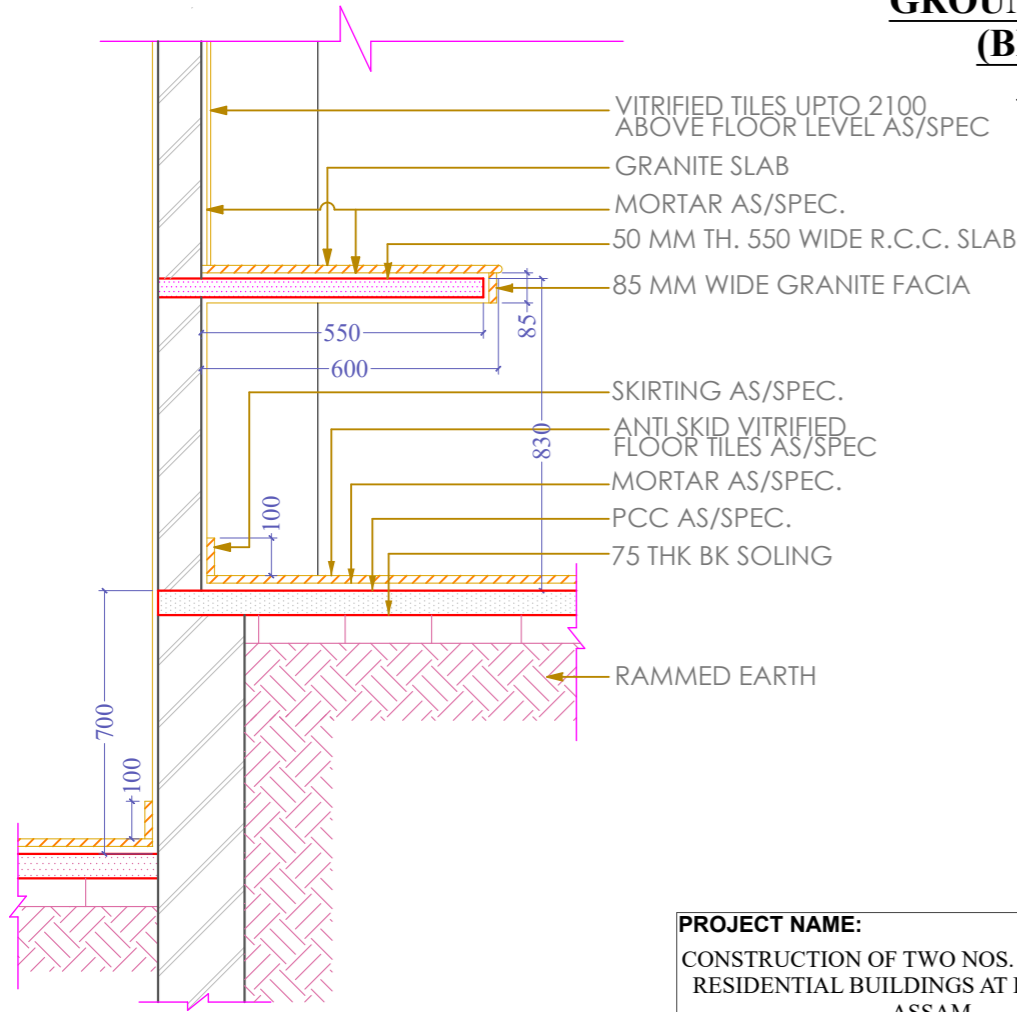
GROU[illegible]
(B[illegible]

VITRIFIED TILES UPTO 2100 ABOVE FLOOR LEVEL AS/SPEC
GRANITE SLAB
MORTAR AS/SPEC.
50 MM TH. 550 WIDE R.C.C. SLAB
85 MM WIDE GRANITE FACIA
85
550
600
SKIRTING AS/SPEC.
ANTI SKID VITRIFIED FLOOR TILES AS/SPEC
830
MORTAR AS/SPEC.
100
PCC AS/SPEC.
75 THK BK SOLING
RAMMED EARTH
700
100

PROJECT NAME:
CONSTRUCTION OF TWO NOS. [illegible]
RESIDENTIAL BUILDINGS AT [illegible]
ASSAM